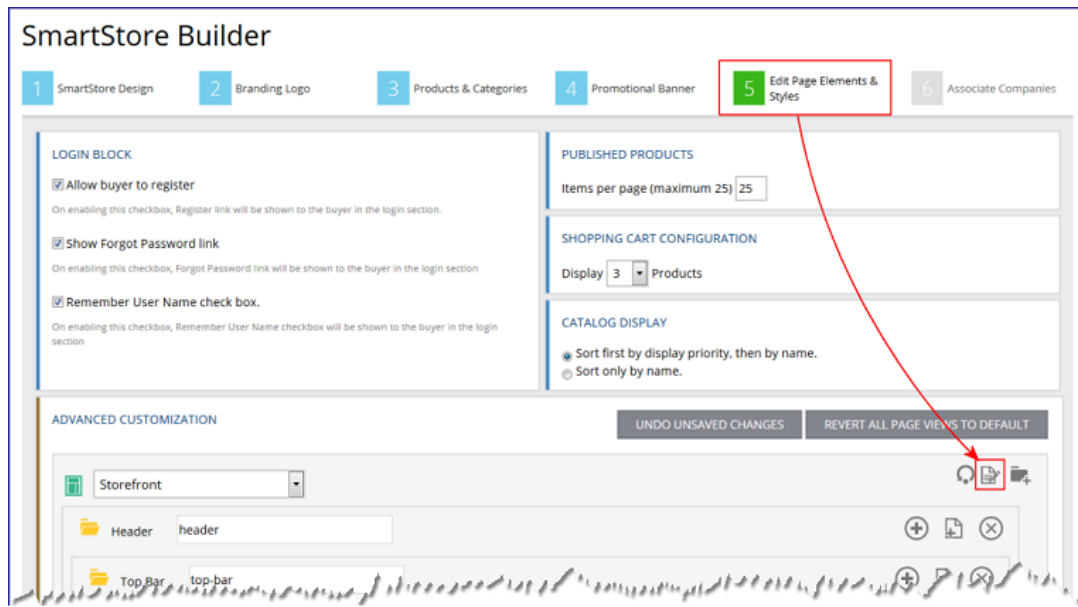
SmartStore Builder

1 SmartStore Design

2 Branding Logo

3 Products & Categories

4 Promotional Banner

5 Edit Page Elements & Styles

6 Associate Companies

LOGIN BLOCK

Allow buyer to register

On enabling this checkbox, Register link will be shown to the buyer in the login section.

Show Forgot Password link

On enabling this checkbox, Forgot Password link will be shown to the buyer in the login section

Remember User Name check box.

On enabling this checkbox, Remember User Name checkbox will be shown to the buyer in the login section

PUBLISHED PRODUCTS

Items per page (maximum 25) 25

SHOPPING CART CONFIGURATION

Display 3 Products

CATALOG DISPLAY

Sort first by display priority, then by name.

Sort only by name.

ADVANCED CUSTOMIZATION

UNDO UNSAVED CHANGES

REVERT ALL PAGE VIEWS TO DEFAULT

Storefront

Header header

Top Bar top-bar